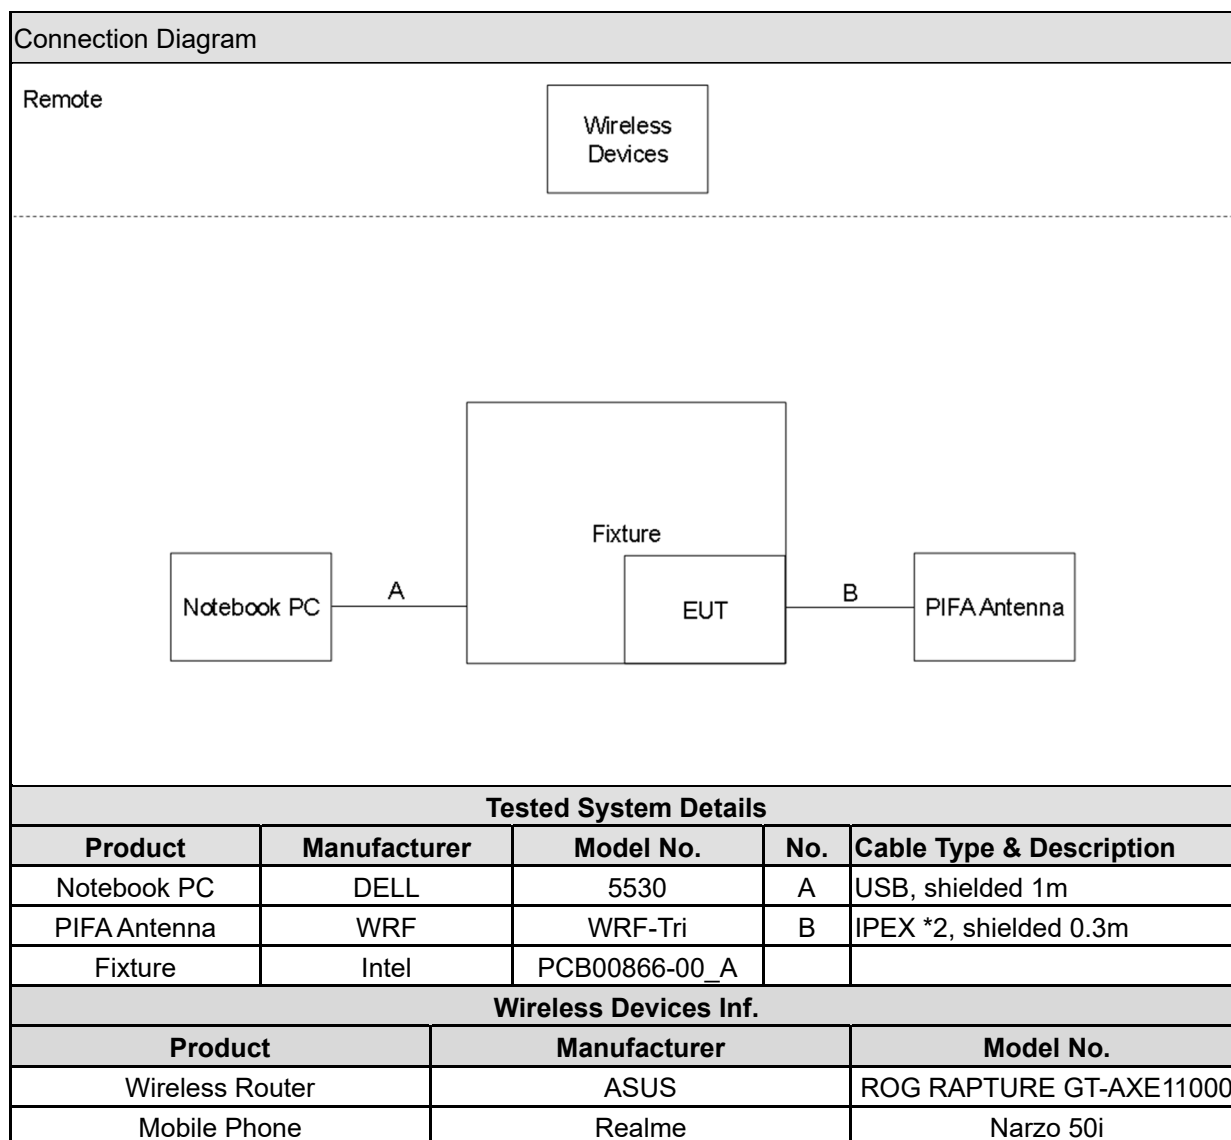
Connection Diagram

Remote

Wireless Devices

Fixture

Notebook PC

A

EUT

B

PIFA Antenna

Tested System Details

| Product | Manufacturer | Model No. | No. | Cable Type & Description |
|---|---|---|---|---|
| Notebook PC | DELL | 5530 | A | USB, shielded 1m |
| PIFA Antenna | WRF | WRF-Tri | B | IPEX *2, shielded 0.3m |
| Fixture | Intel | PCB00866-00_A | | |

Wireless Devices Inf.

| Product | Manufacturer | Model No. |
|---|---|---|
| Wireless Router | ASUS | ROG RAPTURE GT-AXE11000 |
| Mobile Phone | Realme | Narzo 50i |